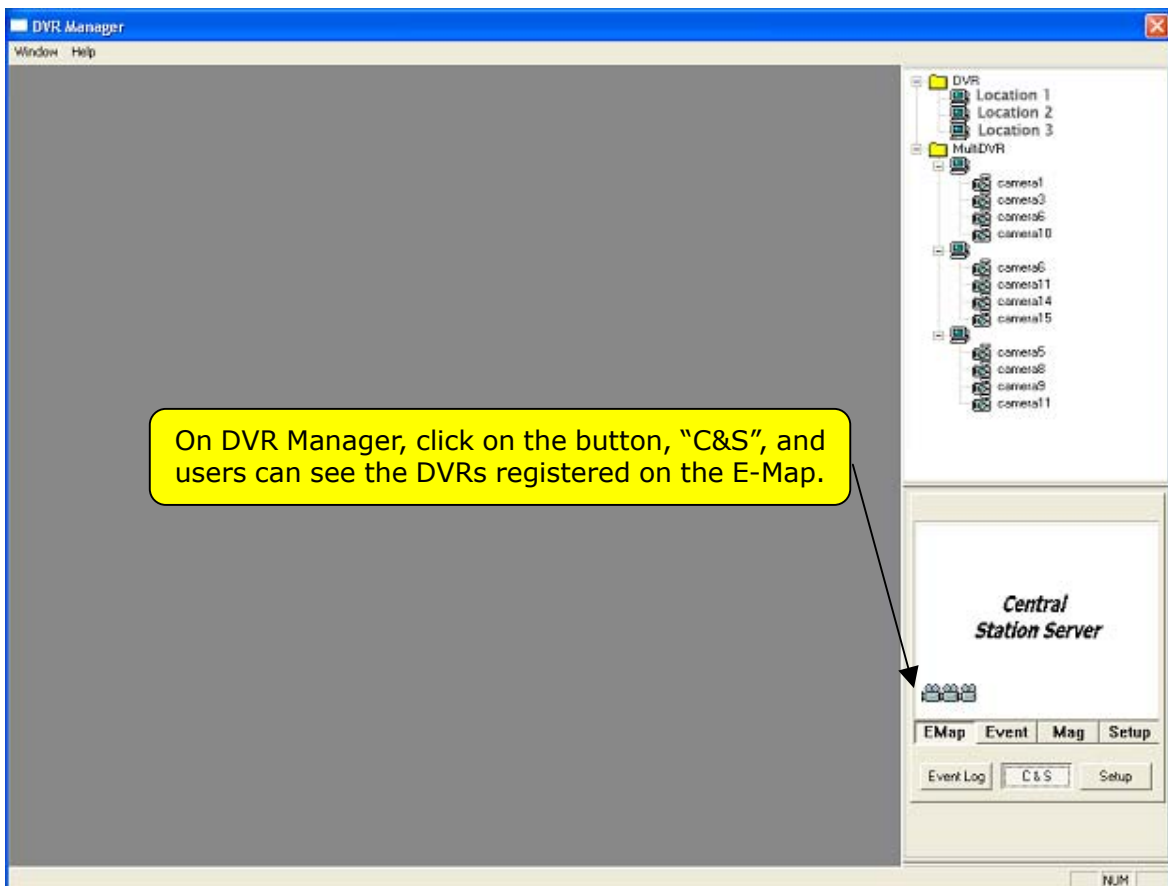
DVR Manager

Window Help

DVR
Location 1
Location 2
Location 3
MultiDVR
camera1
camera3
camera6
camera10
camera6
camera11
camera14
camera15
camera5
camera8
camera9
camera11

On DVR Manager, click on the button, “C&S”, and users can see the DVRs registered on the E-Map.

Central Station Server

EMap Event Mag Setup

Event Log C&S Setup

NUM